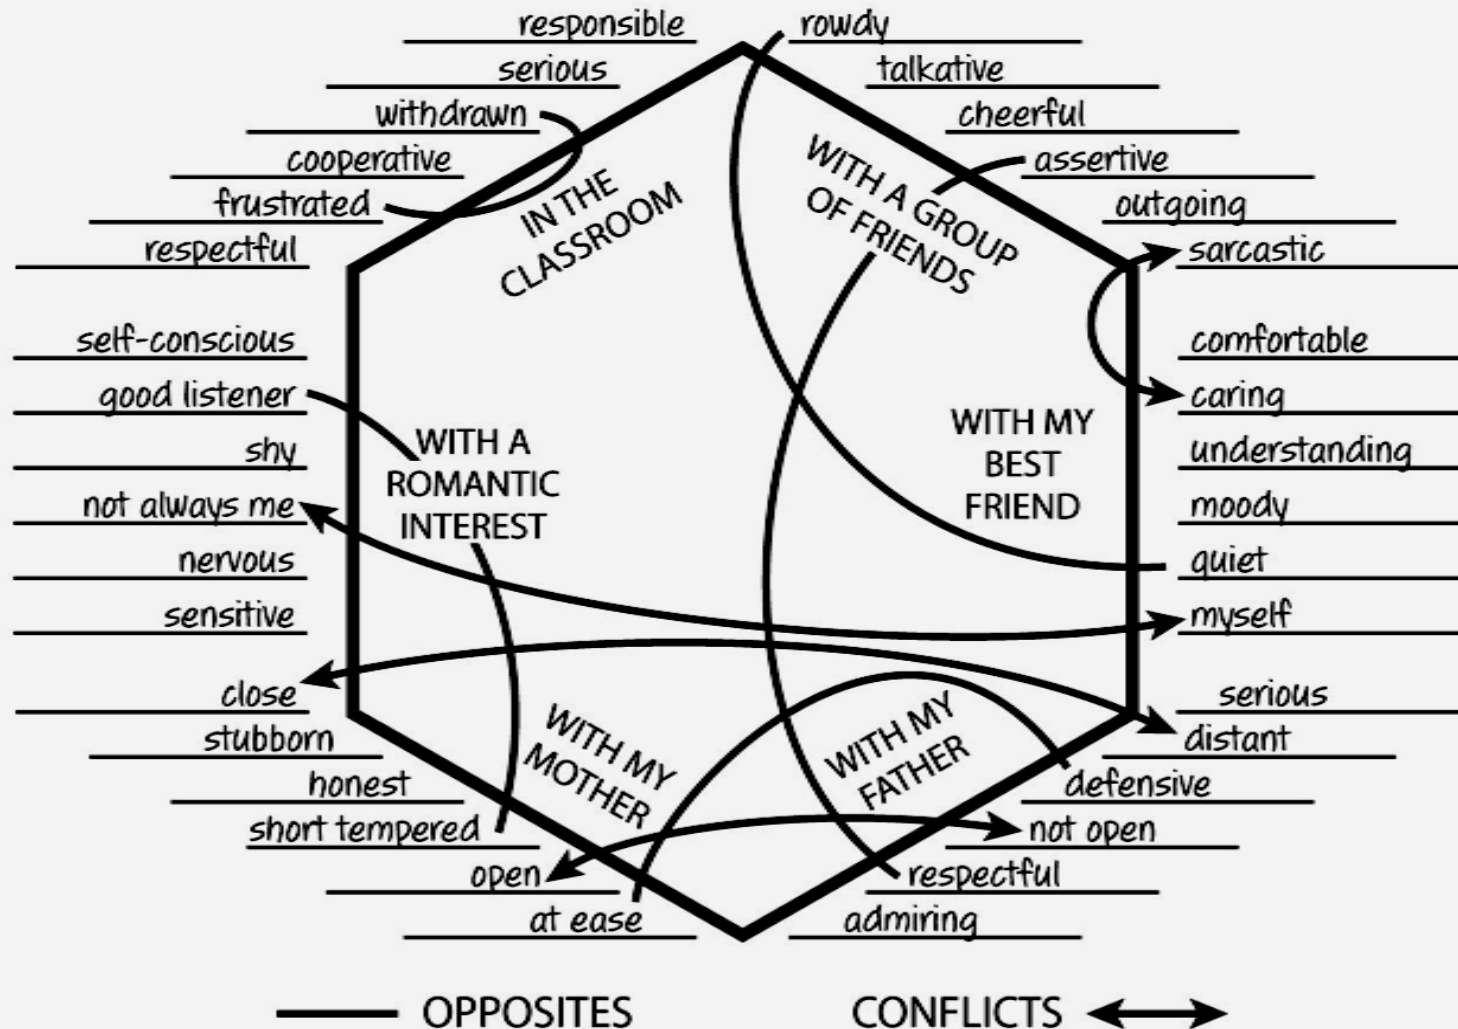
responsible
serious
withdrawn
cooperative
frustrated
respectful

rowdy
talkative
cheerful
assertive
outgoing
sarcastic

IN THE CLASSROOM

WITH A GROUP OF FRIENDS

self-conscious
good listener
shy
not always me
nervous
sensitive

WITH A ROMANTIC INTEREST

WITH MY BEST FRIEND

comfortable
caring
understanding
moody
quiet
myself

close
stubborn
honest
short tempered
open
at ease

WITH MY MOTHER

WITH MY FATHER

serious
distant
defensive
not open
respectful
admiring

OPPOSITES

CONFLICTS